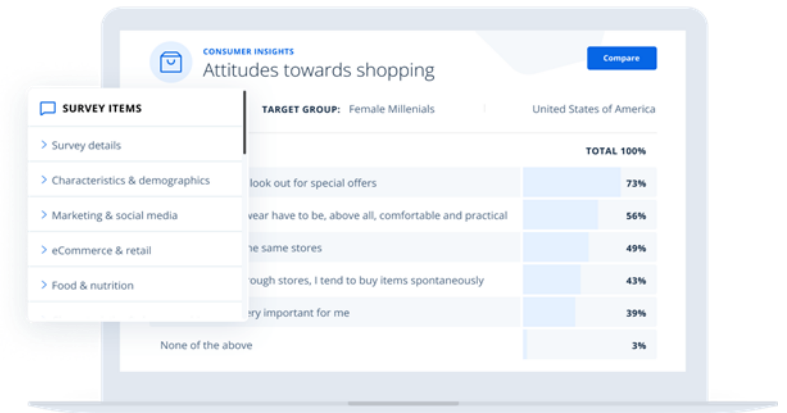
CONSUMER INSIGHTS
Attitudes towards shopping

Compare

SURVEY ITEMS

> Survey details
> Characteristics & demographics
> Marketing & social media
> eCommerce & retail
> Food & nutrition

TARGET GROUP: Female Millenials

United States of America

TOTAL 100%

| | |
|---|---|
| look out for special offers | 73% |
| wear have to be, above all, comfortable and practical | 56% |
| he same stores | 49% |
| rough stores, I tend to buy items spontaneously | 43% |
| ery important for me | 39% |
| None of the above | 3% |